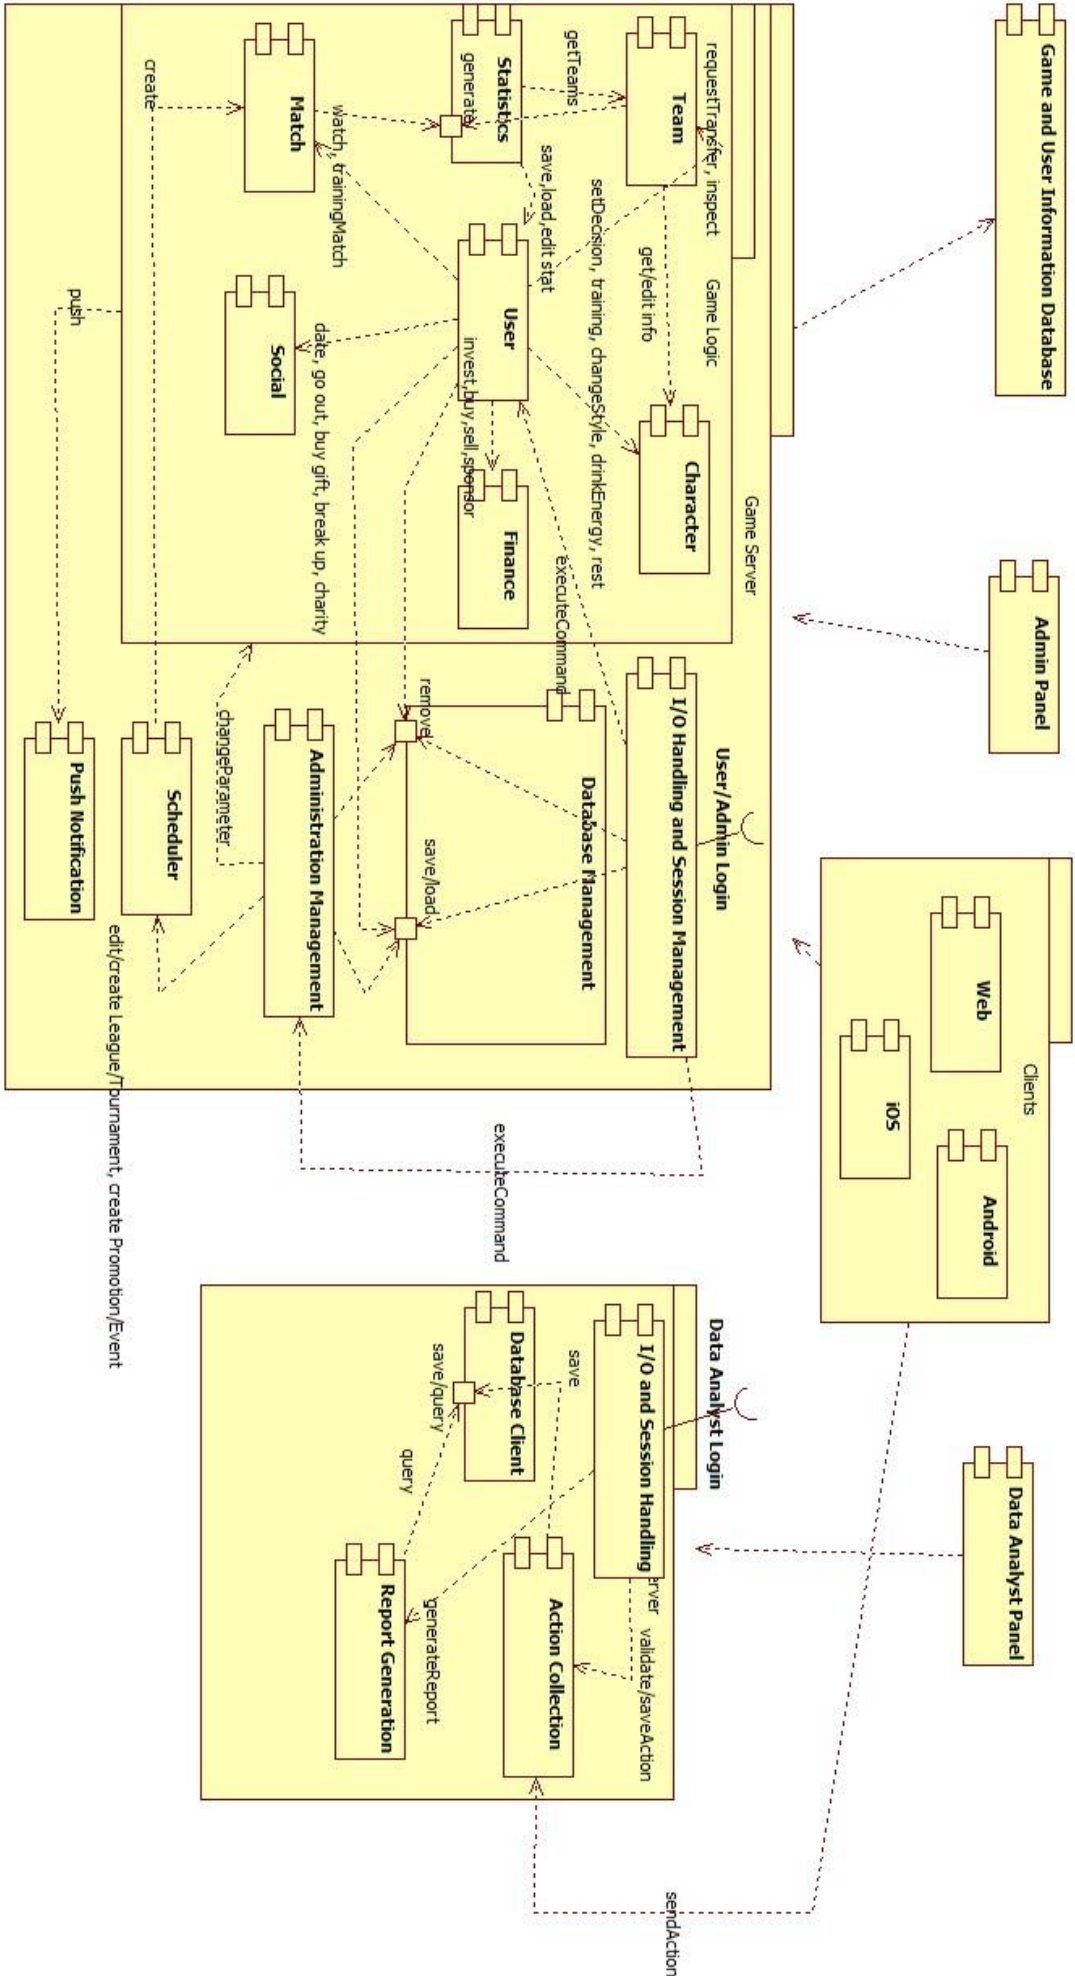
Game and User Information Database

Game Logic

Game Server

Match

Statistics

generate

Team

getTeams

requestTransfer, inspect

create

watch, trainingMatch

save,load,edit stat

setDecision, training, changeStyle, drinkEnergy, rest

get/edit info

User

Social

Character

Finance

invest,buy,sell,sponsor

date, go out, buy gift, break up, charity

push

executeCommand

Admin Panel

I/O Handling and Session Management

User/Admin Login

Database Management

remove

save/load

Administration Management

changeParameter

Scheduler

Push Notification

edit/create League/Tournament, create Promotion/Event

executeCommand

Clients

Web

iOS

Android

Data Analyst Panel

Data Analyst Login

I/O and Session Handling

Database Client

save

save/query

query

Action Collection

validate/saveAction

Report Generation

generateReport

sendAction